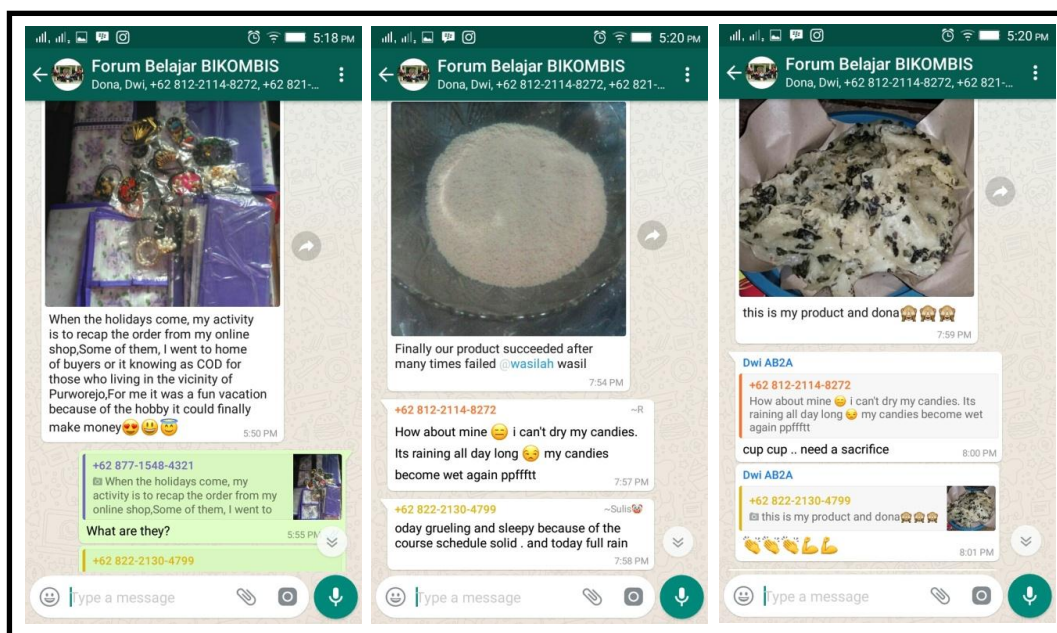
5:18 PM

Forum Belajar BIKOMBIS
Dona, Dwi, +62 812-2114-8272, +62 821-...

When the holidays come, my activity is to recap the order from my online shop,Some of them, I went to home of buyers or it knowing as COD for those who living in the vicinity of Purworejo,For me it was a fun vacation because of the hobby it could finally make money😍😃😇
5:50 PM

+62 877-1548-4321
When the holidays come, my activity is to recap the order from my online shop,Some of them, I went to
What are they?
5:55 PM

+62 822-2130-4799

Type a message

5:20 PM

Forum Belajar BIKOMBIS
Dona, Dwi, +62 812-2114-8272, +62 821-...

Finally our product succeeded after many times failed @wasilah wasil
7:54 PM

+62 812-2114-8272 ~R
How about mine 😑 i can't dry my candies. Its raining all day long 😪 my candies become wet again pppffftt
7:57 PM

+62 822-2130-4799 ~Sulis😻
oday grueling and sleepy because of the course schedule solid . and today full rain
7:58 PM

Type a message

5:20 PM

Forum Belajar BIKOMBIS
Dona, Dwi, +62 812-2114-8272, +62 821-...

this is my product and dona🙈🙈🙈
7:59 PM

Dwi AB2A
+62 812-2114-8272
How about mine 😑 i can't dry my candies. Its raining all day long 😪 my candies become wet again ppffftt
cup cup .. need a sacrifice
8:00 PM

Dwi AB2A
+62 822-2130-4799
this is my product and dona🙈🙈🙈
👏👏👏💪💪
8:01 PM

Type a message